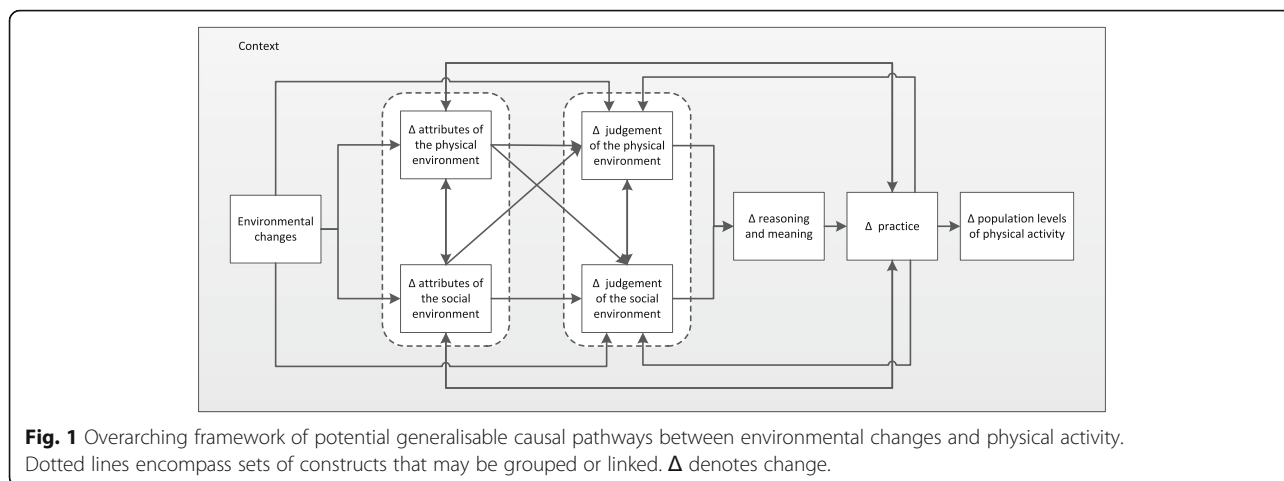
Context

Environmental changes

Δ attributes of the physical environment

Δ attributes of the social environment

Δ judgement of the physical environment

Δ judgement of the social environment

Δ reasoning and meaning

Δ practice

Δ population levels of physical activity

**Fig. 1** Overarching framework of potential generalisable causal pathways between environmental changes and physical activity. Dotted lines encompass sets of constructs that may be grouped or linked. Δ denotes change.